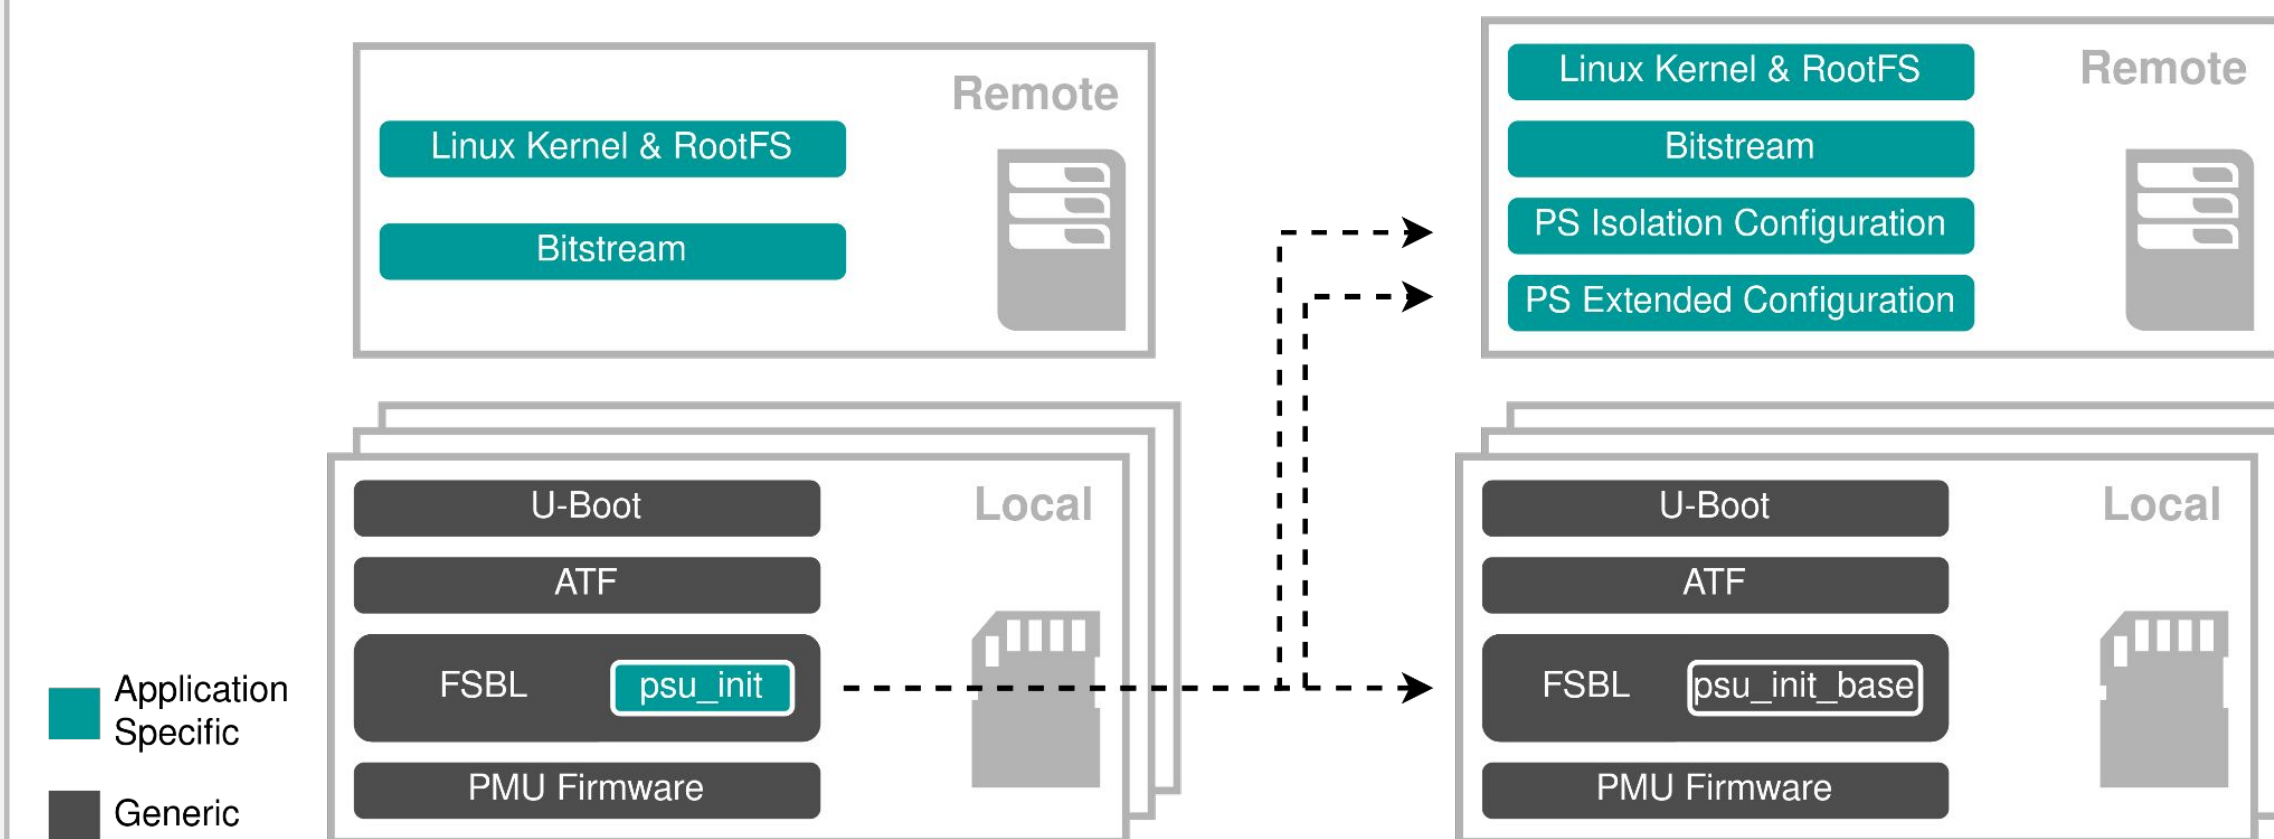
Remote

Linux Kernel & RootFS

Bitstream

U-Boot

ATF

FSBL psu_init

PMU Firmware

Local

Application Specific

Generic

Linux Kernel & RootFS

Bitstream

PS Isolation Configuration

PS Extended Configuration

Remote

U-Boot

ATF

FSBL psu_init_base

PMU Firmware

Local